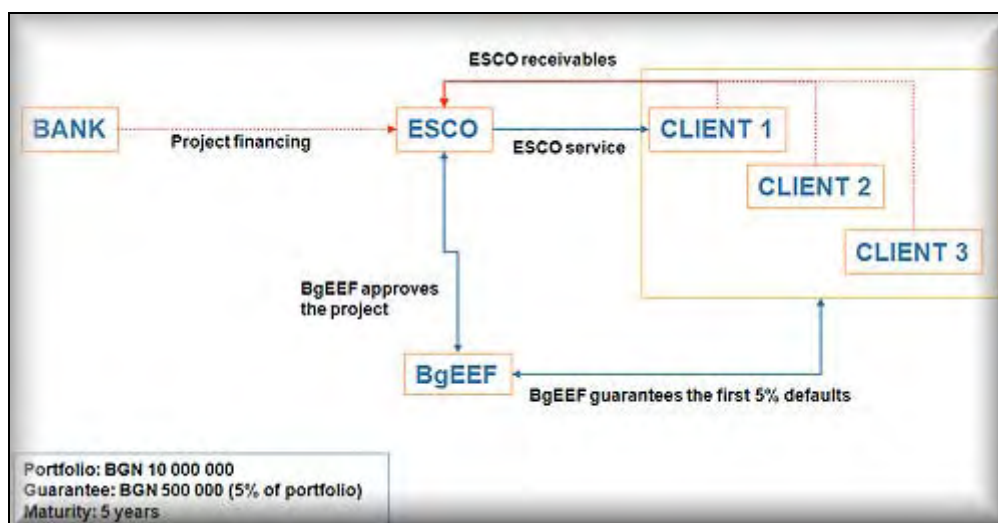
ESCO receivables

BANK

Project financing

ESCO

ESCO service

CLIENT 1

CLIENT 2

CLIENT 3

BgEEF approves the project

BgEEF

BgEEF guarantees the first 5% defaults

Portfolio: BGN 10 000 000
Guarantee: BGN 500 000 (5% of portfolio)
Maturity: 5 years